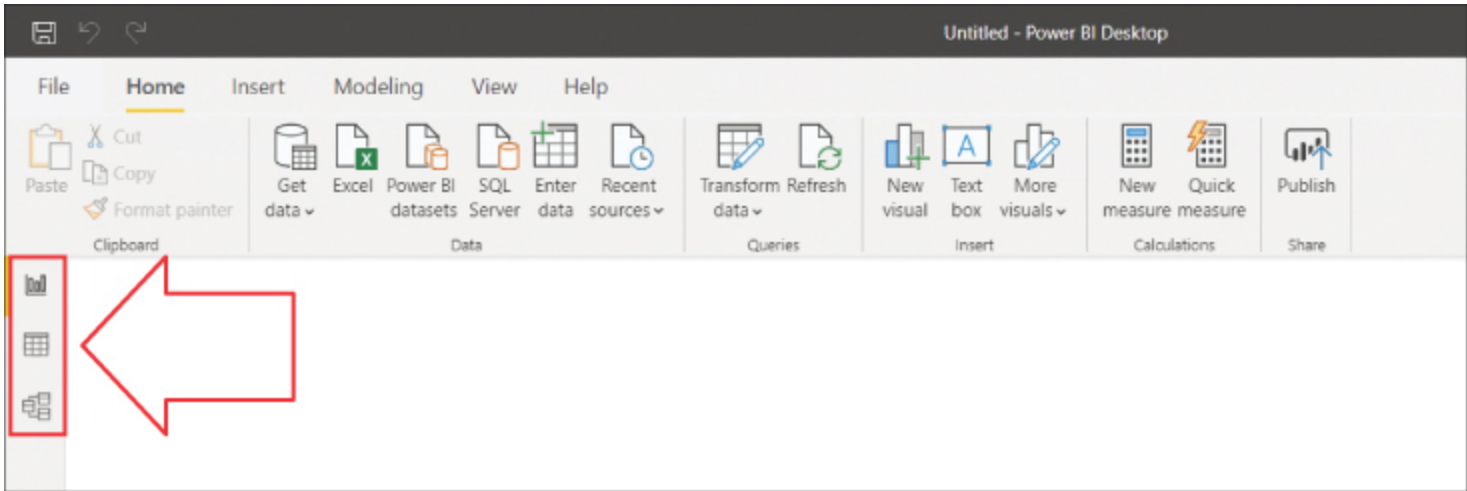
Untitled - Power BI Desktop

File Home Insert Modeling View Help

Paste
Cut
Copy
Format painter
Clipboard

Get data
Excel
Power BI datasets
SQL Server
Enter data
Recent sources
Data

Transform data
Refresh
Queries

New visual
Text box
More visuals
Insert

New measure
Quick measure
Calculations

Publish
Share